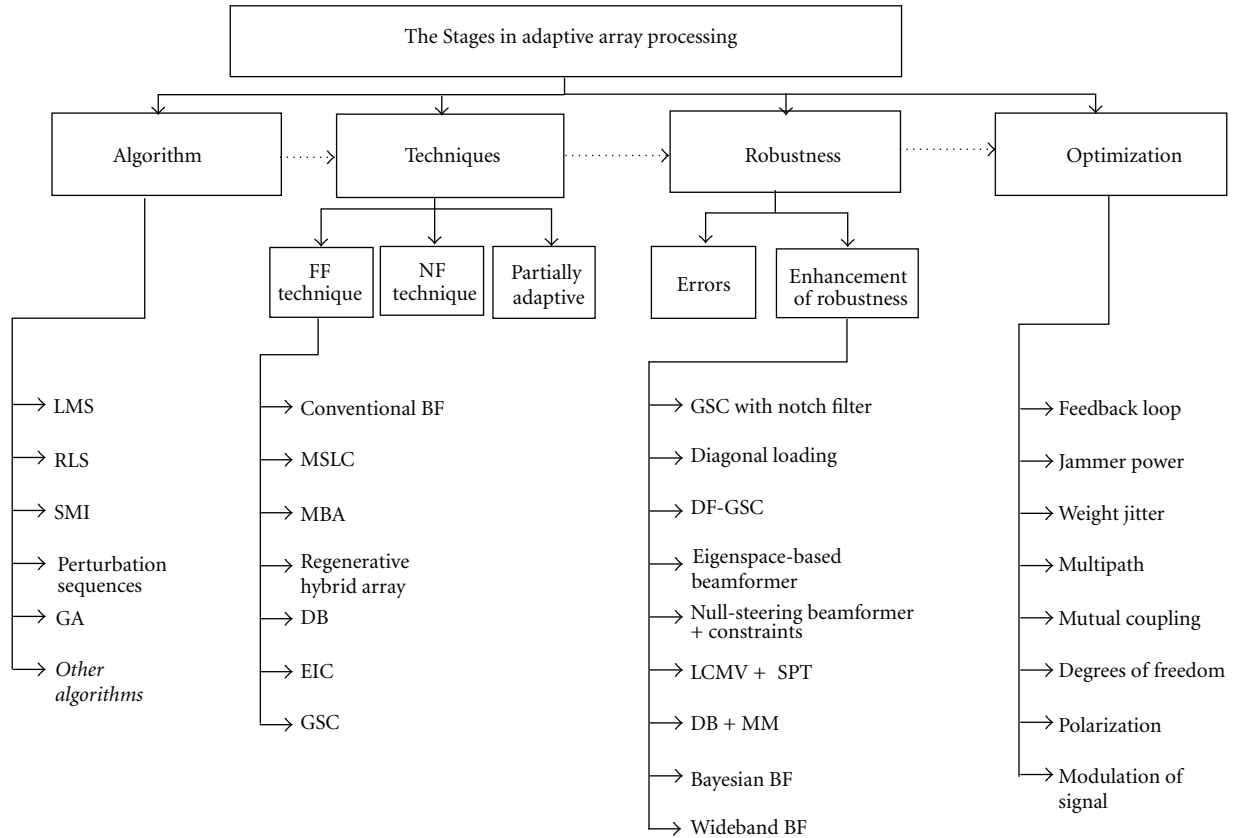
The Stages in adaptive array processing

Algorithm

Techniques

Robustness

Optimization

FF technique

NF technique

Partially adaptive

Errors

Enhancement of robustness

LMS

RLS

SMI

Perturbation sequences

GA

*Other algorithms*

Conventional BF

MSLC

MBA

Regenerative hybrid array

DB

EIC

GSC

GSC with notch filter

Diagonal loading

DF-GSC

Eigenspace-based beamformer

Null-steering beamformer + constraints

LCMV + SPT

DB + MM

Bayesian BF

Wideband BF

Feedback loop

Jammer power

Weight jitter

Multipath

Mutual coupling

Degrees of freedom

Polarization

Modulation of signal